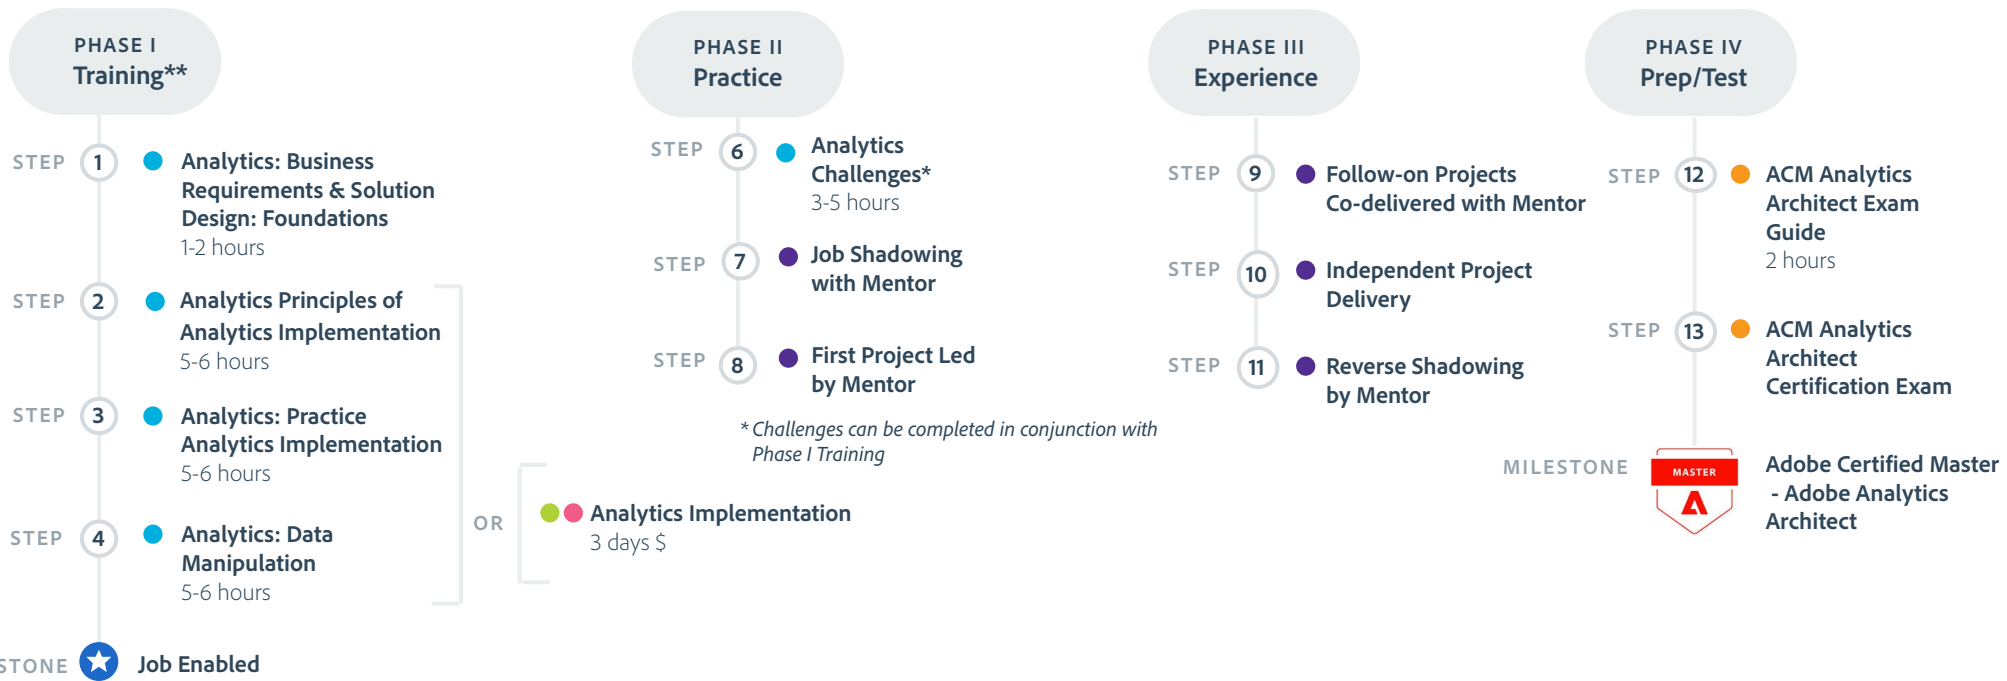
PHASE I
Training**

STEP 1 Analytics: Business Requirements & Solution Design: Foundations
1-2 hours

STEP 2 Analytics Principles of Analytics Implementation
5-6 hours

STEP 3 Analytics: Practice Analytics Implementation
5-6 hours

STEP 4 Analytics: Data Manipulation
5-6 hours

OR

Analytics Implementation
3 days $

STONE Job Enabled

PHASE II
Practice

STEP 6 Analytics Challenges*
3-5 hours

STEP 7 Job Shadowing with Mentor

STEP 8 First Project Led by Mentor

* Challenges can be completed in conjunction with Phase I Training

PHASE III
Experience

STEP 9 Follow-on Projects Co-delivered with Mentor

STEP 10 Independent Project Delivery

STEP 11 Reverse Shadowing by Mentor

PHASE IV
Prep/Test

STEP 12 ACM Analytics Architect Exam Guide
2 hours

STEP 13 ACM Analytics Architect Certification Exam

MILESTONE MASTER Adobe Certified Master - Adobe Analytics Architect